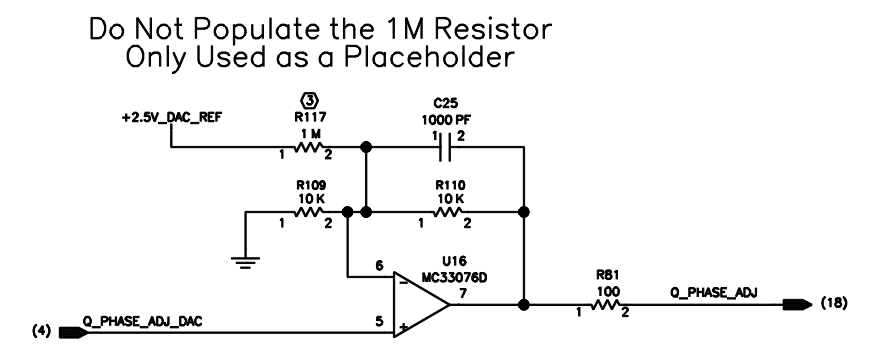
Do Not Populate the 1M Resistor
Only Used as a Placeholder

+2.5V_DAC_REF

3
R117
1 M
1 2

C25
1000 PF
1 2

R109
10 K
1 2

R110
10 K
1 2

U16
MC33076D

6
-
7
5
+

R81
100
1 2

Q_PHASE_ADJ
(18)

(4)
Q_PHASE_ADJ_DAC